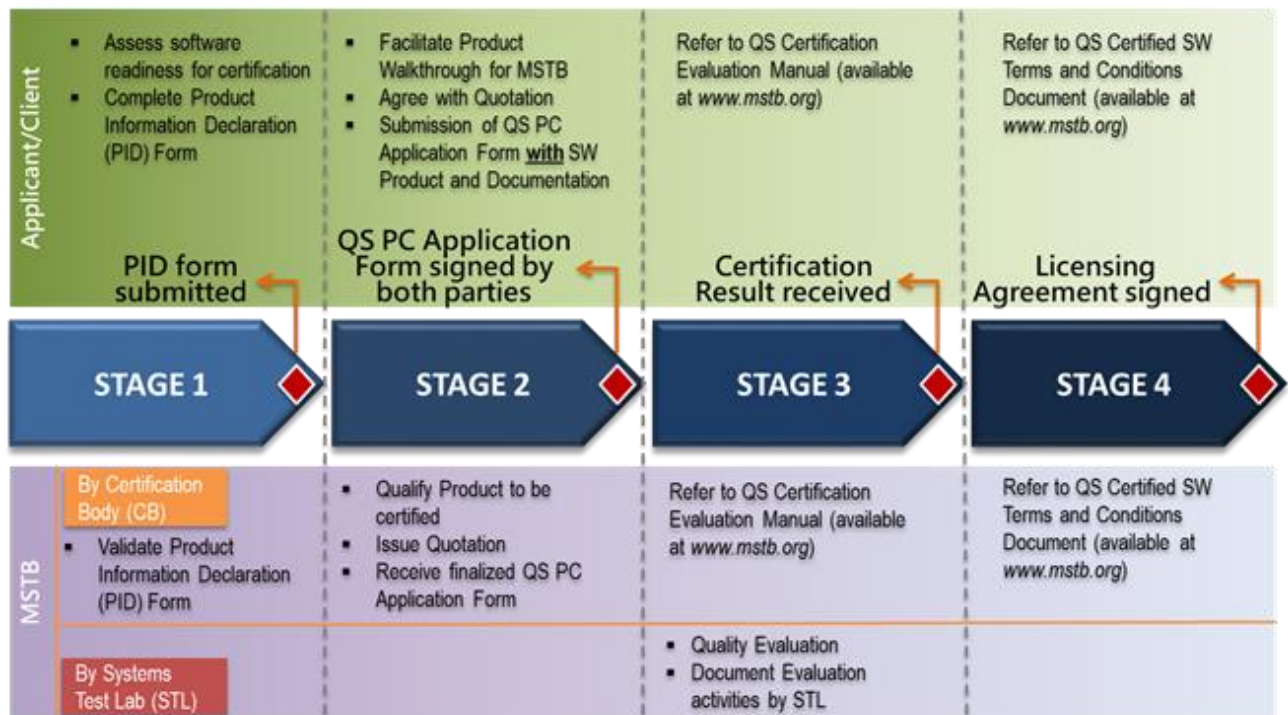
Applicant/Client

▪ Assess software readiness for certification
▪ Complete Product Information Declaration (PID) Form

PID form submitted

▪ Facilitate Product Walkthrough for MSTB
▪ Agree with Quotation
▪ Submission of QS PC Application Form **with** SW Product and Documentation

QS PC Application Form signed by both parties

Refer to QS Certification Evaluation Manual (available at *www.mstb.org*)

Certification Result received

Refer to QS Certified SW Terms and Conditions Document (available at *www.mstb.org*)

Licensing Agreement signed

STAGE 1

STAGE 2

STAGE 3

STAGE 4

MSTB

By Certification Body (CB)

▪ Validate Product Information Declaration (PID) Form

▪ Qualify Product to be certified
▪ Issue Quotation
▪ Receive finalized QS PC Application Form

Refer to QS Certification Evaluation Manual (available at *www.mstb.org*)

Refer to QS Certified SW Terms and Conditions Document (available at *www.mstb.org*)

By Systems Test Lab (STL)

▪ Quality Evaluation
▪ Document Evaluation activities by STL